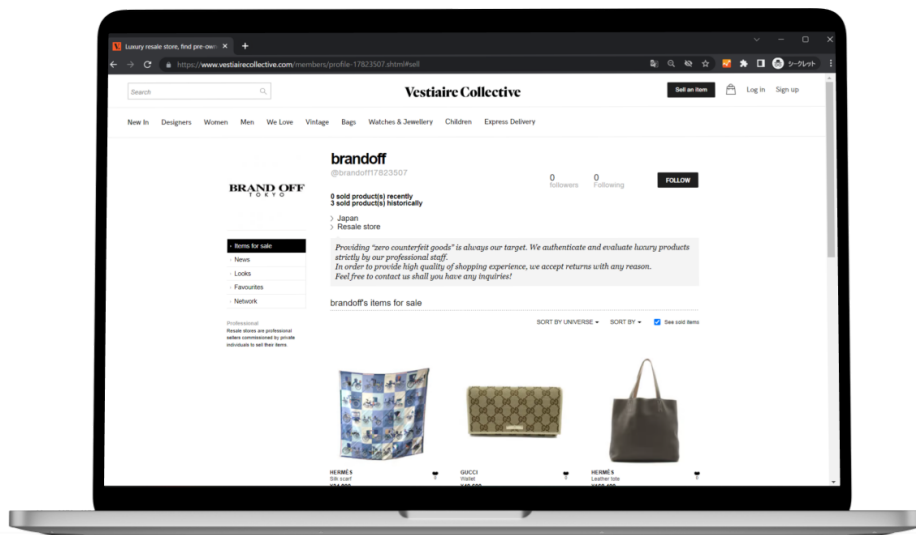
Luxury resale store, find pre-own ×
+
https://www.vestiairecollective.com/members/profile-17823507.shtml#sell
シークレット

Search
Vestiaire Collective
Sell an item
Log In
Sign up

New In
Designers
Women
Men
We Love
Vintage
Bags
Watches & Jewellery
Children
Express Delivery

BRAND OFF
TOKYO

brandoff
@brandoff17823507
0
followers
0
Following
FOLLOW

0 sold product(s) recently
3 sold product(s) historically

Japan
Resale store

Providing "zero counterfeit goods" is always our target. We authenticate and evaluate luxury products strictly by our professional staff.
In order to provide high quality of shopping experience, we accept returns with any reason.
Feel free to contact us shall you have any inquiries!

Items for sale
News
Looks
Favourites
Network

Professional
Resale stores are professional sellers commissioned by private individuals to sell their items

brandoff's items for sale

SORT BY UNIVERSE
SORT BY
See sold items

HERMÈS
Silk scarf
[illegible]

GUCCI
Wallet
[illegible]

HERMÈS
Leather tote
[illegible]